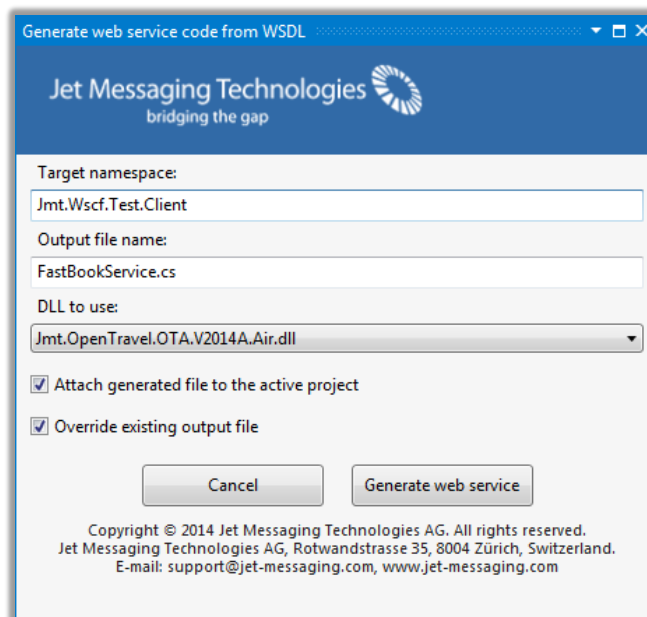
Generate web service code from WSDL

Jet Messaging Technologies
bridging the gap

Target namespace:

Jmt.Wscf.Test.Client

Output file name:

FastBookService.cs

DLL to use:

Jmt.OpenTravel.OTA.V2014A.Air.dll

Attach generated file to the active project

Override existing output file

Cancel

Generate web service

Copyright © 2014 Jet Messaging Technologies AG. All rights reserved.
Jet Messaging Technologies AG, Rotwandstrasse 35, 8004 Zürich, Switzerland.
E-mail: support@jet-messaging.com, www.jet-messaging.com